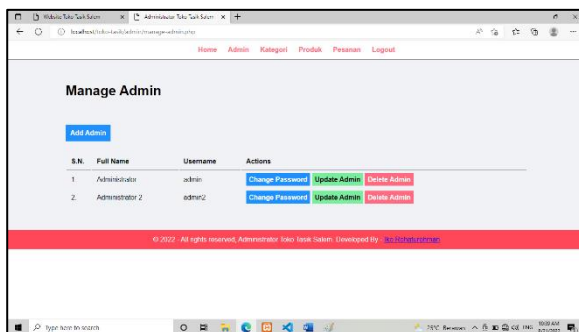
Website Toko Tasik Salem
Administrator Toko Tasik Salem
localhost/toko-tasik/admin/manage-admin.php

Home Admin Kategori Produk Pesanan Logout

Manage Admin

Add Admin

| S.N. | Full Name | Username | Actions |
|---|---|---|---|
| 1. | Administrator | admin | Change Password Update Admin Delete Admin |
| 2. | Administrator 2 | admin2 | Change Password Update Admin Delete Admin |

© 2022 - All rights reserved, Administrator Toko Tasik Salem. Developed By - Ilo Rohaturohman

Type here to search
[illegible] ENG 10:09 AM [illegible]